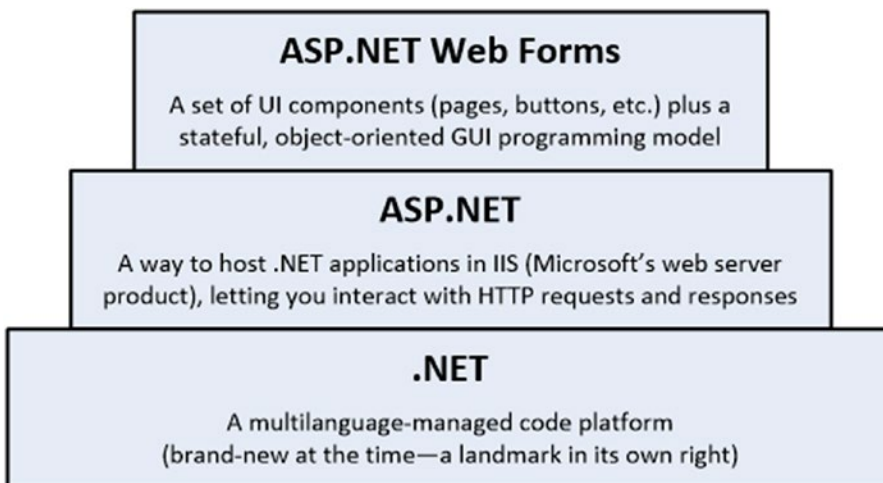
ASP.NET Web Forms

A set of UI components (pages, buttons, etc.) plus a stateful, object-oriented GUI programming model

ASP.NET

A way to host .NET applications in IIS (Microsoft's web server product), letting you interact with HTTP requests and responses

.NET

A multilanguage-managed code platform (brand-new at the time—a landmark in its own right)